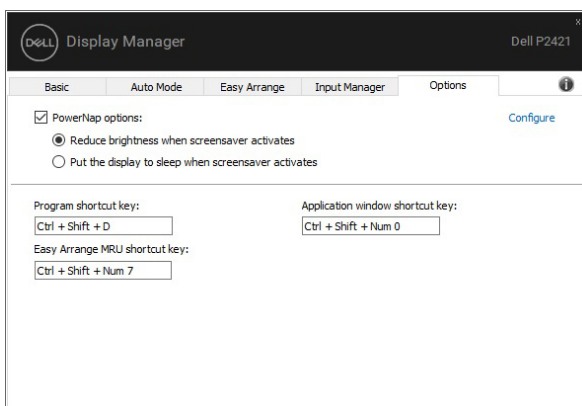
DELL Display Manager

Dell P2421

×

Basic | Auto Mode | Easy Arrange | Input Manager | Options

PowerNap options:

Configure

Reduce brightness when screensaver activates

Put the display to sleep when screensaver activates

Program shortcut key:

Ctrl + Shift + D

Application window shortcut key:

Ctrl + Shift + Num 0

Easy Arrange MRU shortcut key:

Ctrl + Shift + Num 7